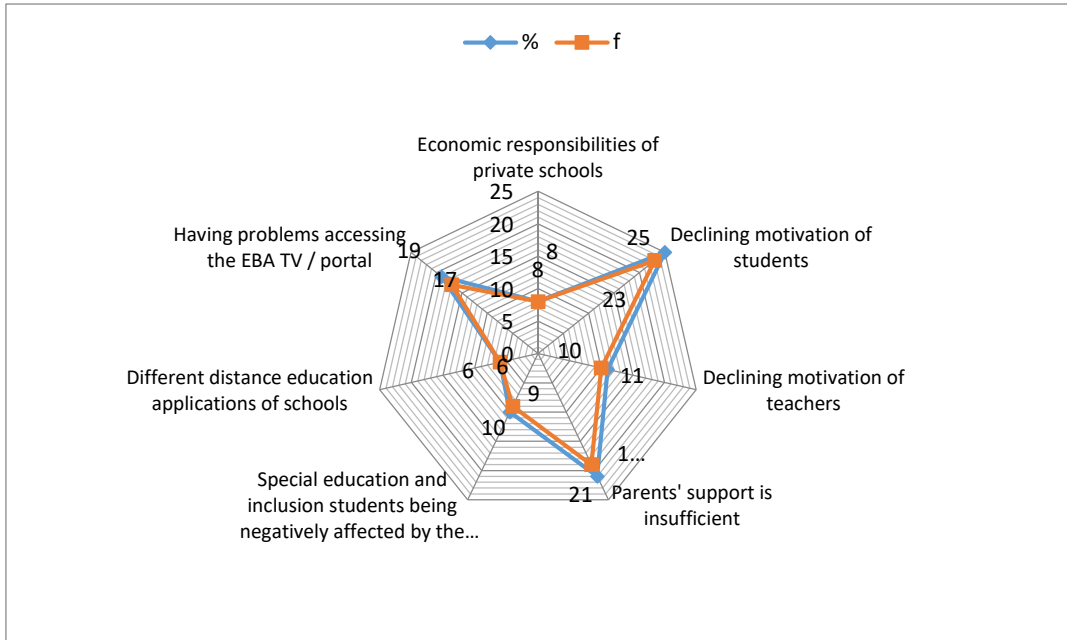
% f

Economic responsibilities of private schools

25
20
15
10
5
0

8
8

Declining motivation of students

25
23

Declining motivation of teachers

11
10

Parents' support is insufficient

1…
21

Special education and inclusion students being negatively affected by the…

10
9

Different distance education applications of schools

6
6

Having problems accessing the EBA TV / portal

19
17